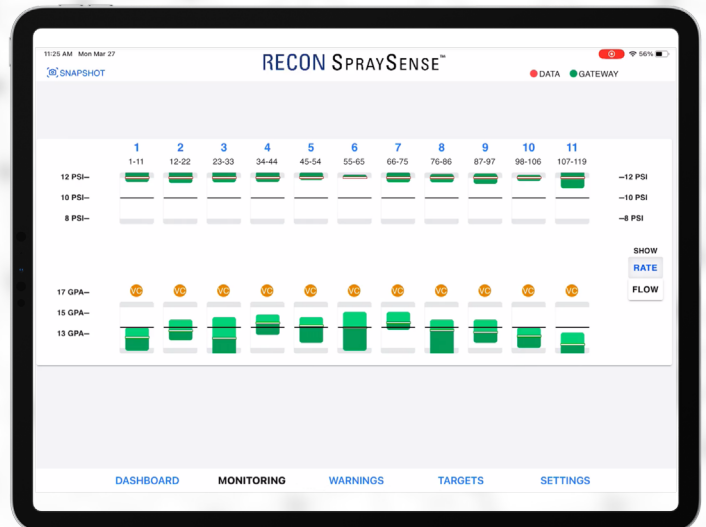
11:25 AM Mon Mar 27

56%

SNAPSHOT

RECON SpraySense™

DATA GATEWAY

| 1 | 2 | 3 | 4 | 5 | 6 | 7 | 8 | 9 | 10 | 11 |
|---|---|---|---|---|---|---|---|---|---|---|
| 1-11 | 12-22 | 23-33 | 34-44 | 45-54 | 55-65 | 66-75 | 76-86 | 87-97 | 98-106 | 107-119 |

12 PSI— —12 PSI
10 PSI— —10 PSI
8 PSI— —8 PSI

SHOW
RATE
FLOW

VC VC VC VC VC VC VC VC VC VC VC

17 GPA—
15 GPA—
13 GPA—

DASHBOARD MONITORING WARNINGS TARGETS SETTINGS